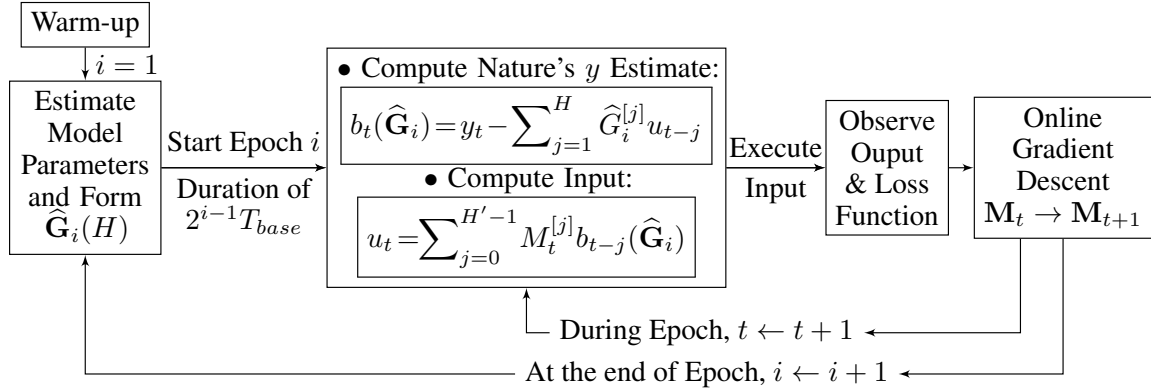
Warm-up

$i = 1$

Estimate Model Parameters and Form $\widehat{\mathbf{G}}_i(H)$

Start Epoch $i$

Duration of $2^{i-1}T_{base}$

• Compute Nature's $y$ Estimate:

$b_t(\widehat{\mathbf{G}}_i) = y_t - \sum_{j=1}^{H} \widehat{G}_i^{[j]} u_{t-j}$

• Compute Input:

$u_t = \sum_{j=0}^{H'-1} M_t^{[j]} b_{t-j}(\widehat{\mathbf{G}}_i)$

Execute Input

Observe Ouput & Loss Function

Online Gradient Descent $\mathbf{M}_t \rightarrow \mathbf{M}_{t+1}$

During Epoch, $t \leftarrow t + 1$

At the end of Epoch, $i \leftarrow i + 1$